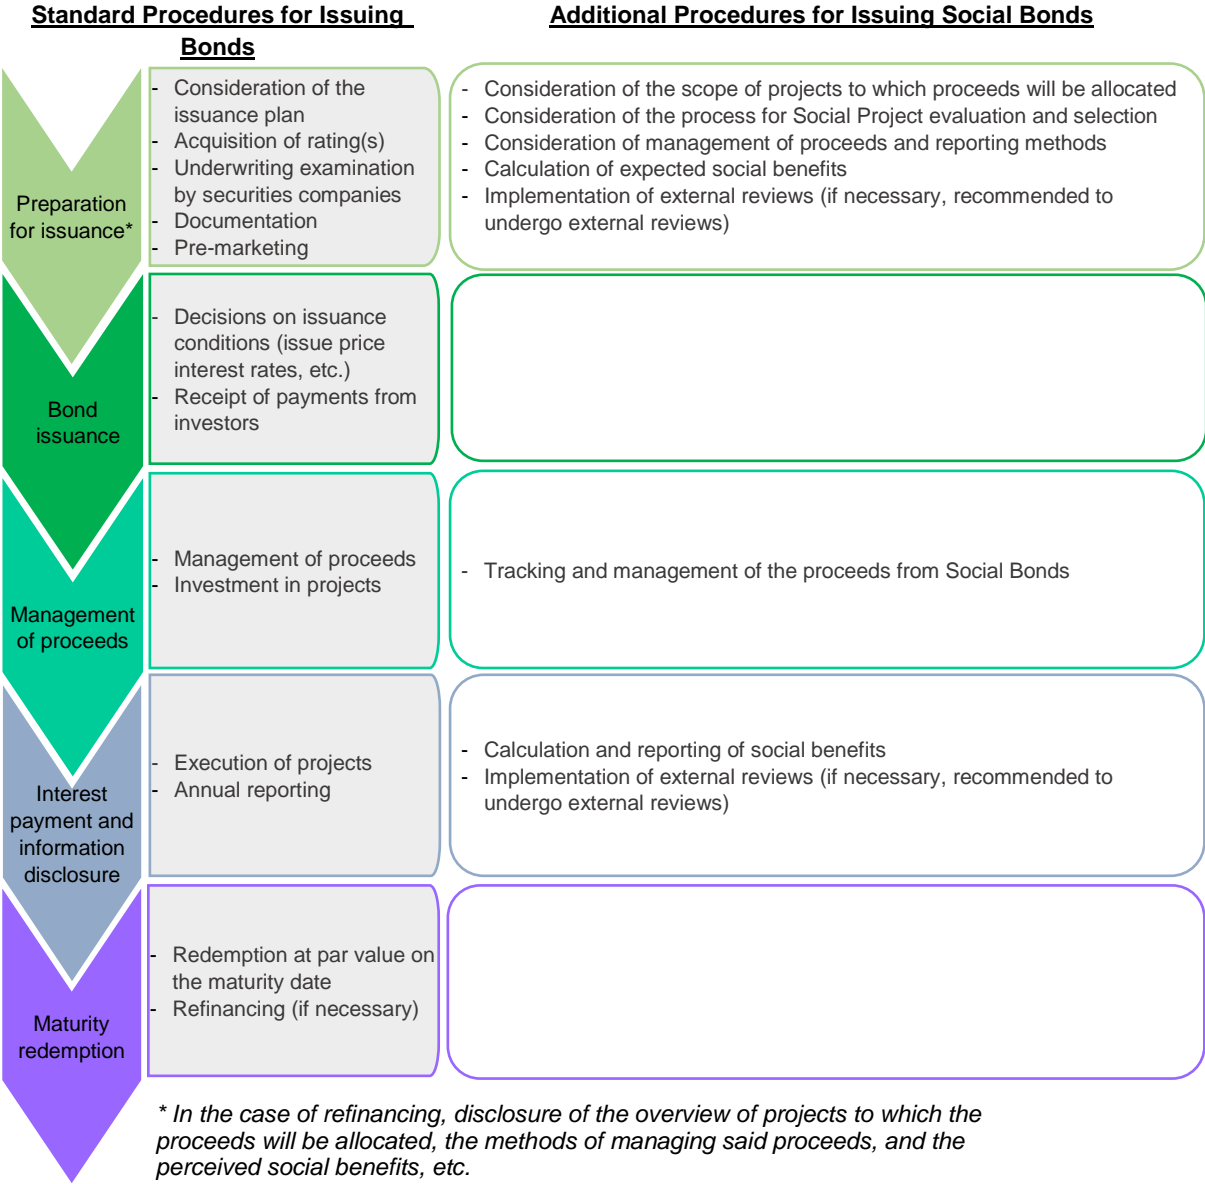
Standard Procedures for Issuing Bonds

Additional Procedures for Issuing Social Bonds

Preparation for issuance*

- Consideration of the issuance plan
- Acquisition of rating(s)
- Underwriting examination by securities companies
- Documentation
- Pre-marketing

- Consideration of the scope of projects to which proceeds will be allocated
- Consideration of the process for Social Project evaluation and selection
- Consideration of management of proceeds and reporting methods
- Calculation of expected social benefits
- Implementation of external reviews (if necessary, recommended to undergo external reviews)

Bond issuance

- Decisions on issuance conditions (issue price interest rates, etc.)
- Receipt of payments from investors

Management of proceeds

- Management of proceeds
- Investment in projects

- Tracking and management of the proceeds from Social Bonds

Interest payment and information disclosure

- Execution of projects
- Annual reporting

- Calculation and reporting of social benefits
- Implementation of external reviews (if necessary, recommended to undergo external reviews)

Maturity redemption

- Redemption at par value on the maturity date
- Refinancing (if necessary)

* In the case of refinancing, disclosure of the overview of projects to which the proceeds will be allocated, the methods of managing said proceeds, and the perceived social benefits, etc.